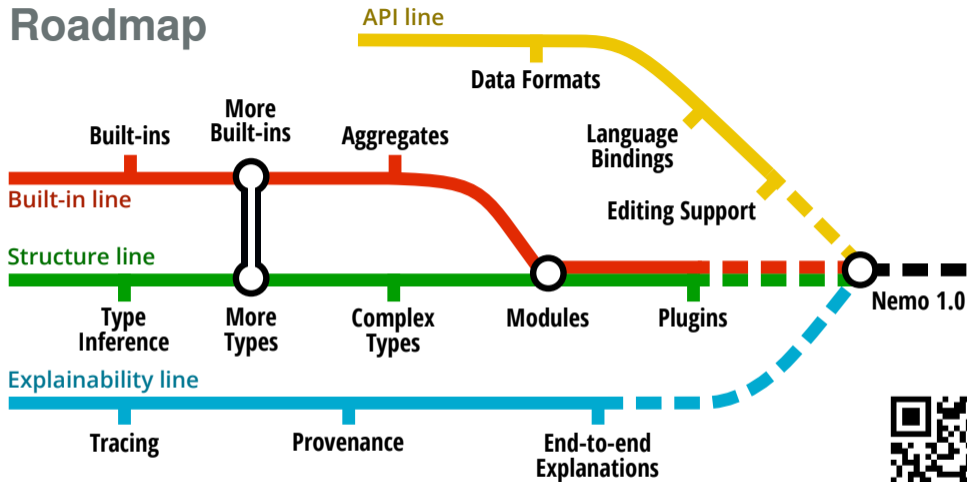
Roadmap

API line

Data Formats

Language Bindings

Editing Support

Built-ins

More Built-ins

Aggregates

Built-in line

Structure line

Type Inference

More Types

Complex Types

Modules

Plugins

Nemo 1.0

Explainability line

Tracing

Provenance

End-to-end Explanations